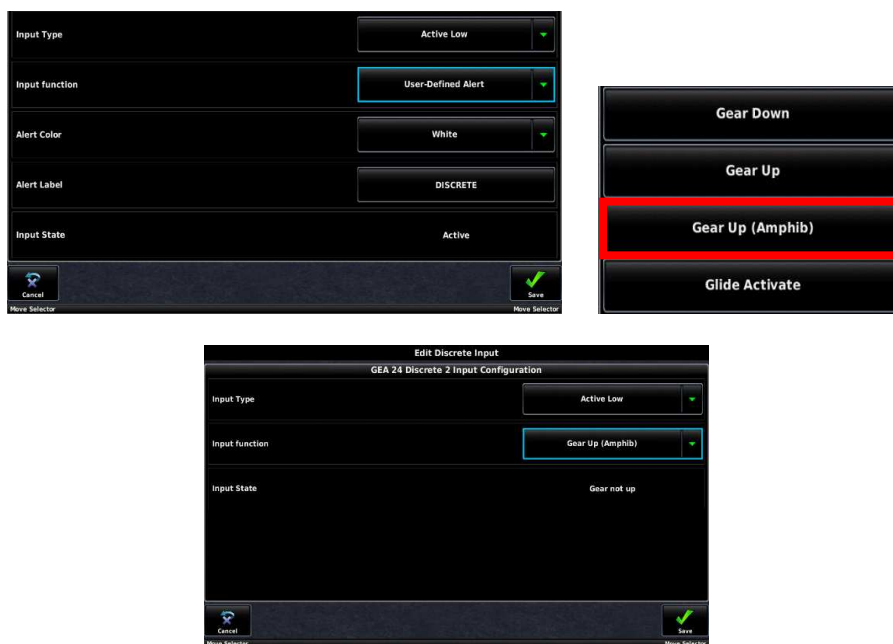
Input Type
Active Low

Input function
User-Defined Alert

Alert Color
White

Alert Label
DISCRETE

Input State
Active

Cancel
Save
Move Selector
Move Selector

Gear Down
Gear Up
Gear Up (Amphib)
Glide Activate

Edit Discrete Input
GEA 24 Discrete 2 Input Configuration

Input Type
Active Low

Input function
Gear Up (Amphib)

Input State
Gear not up

Cancel
Save
Move Selector
Move Selector